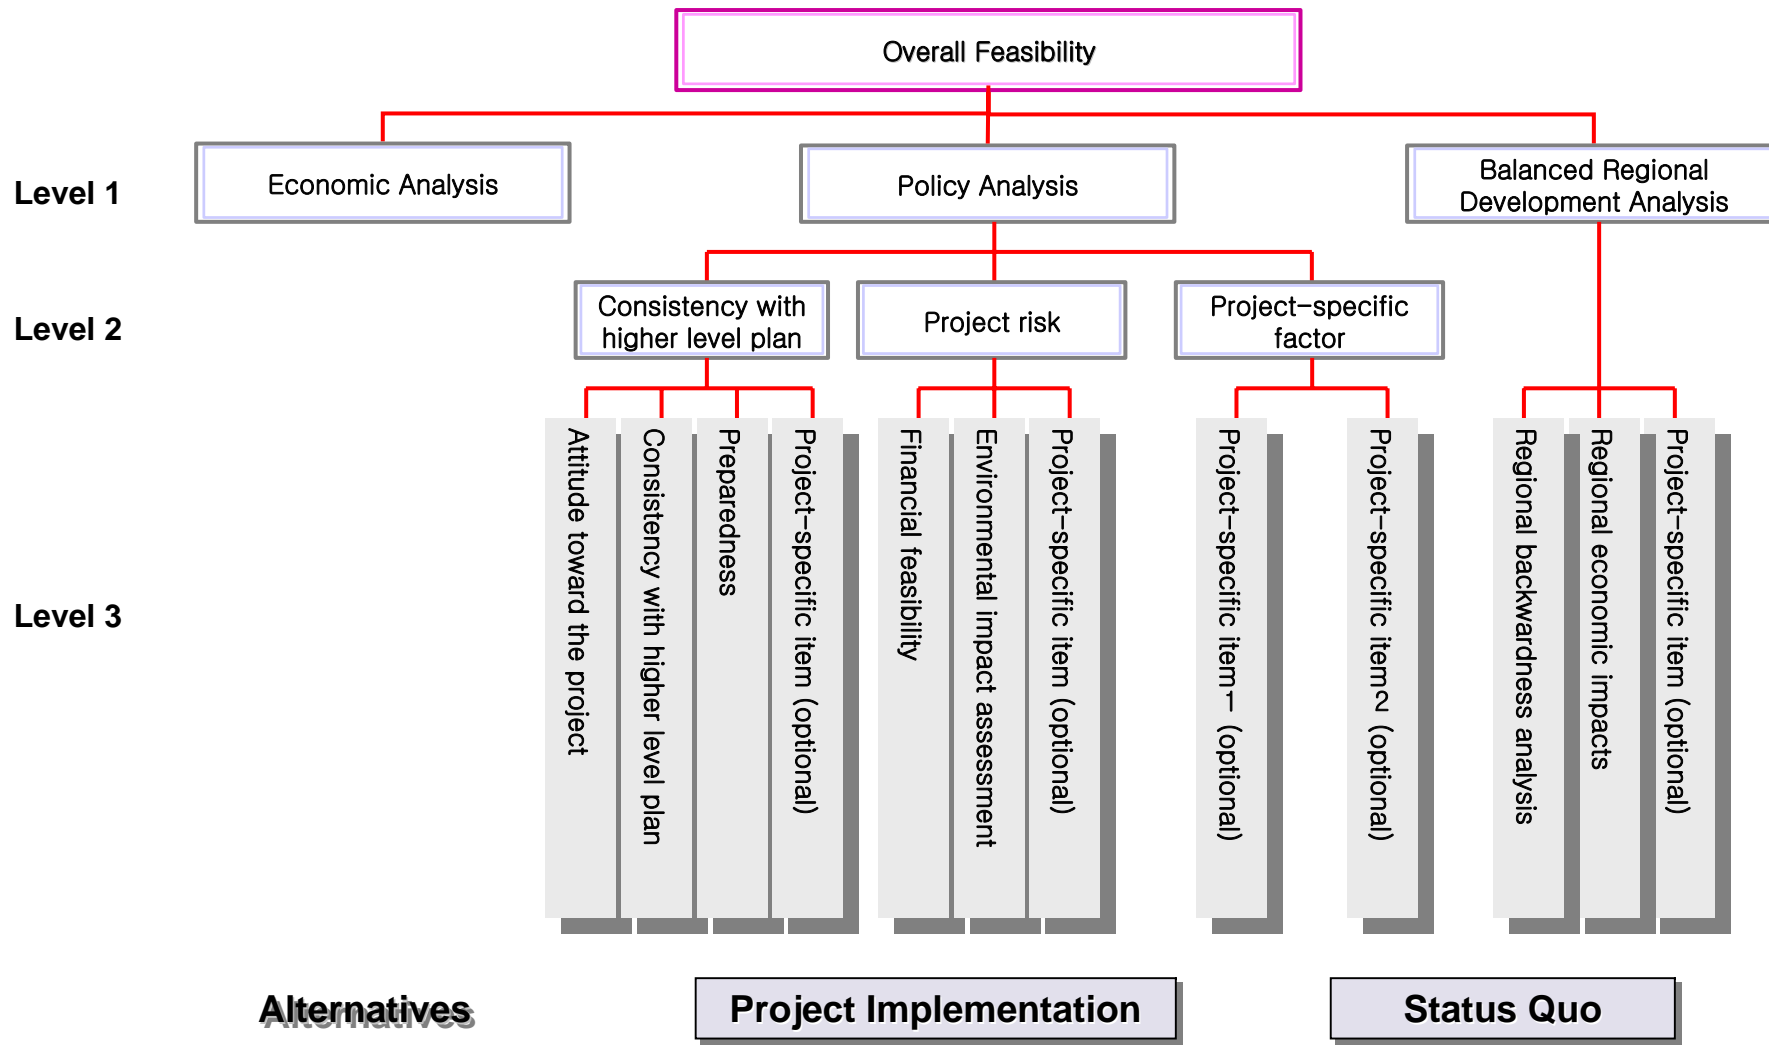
Overall Feasibility

Level 1

Economic Analysis

Policy Analysis

Balanced Regional Development Analysis

Level 2

Consistency with higher level plan

Project risk

Project-specific factor

Level 3

Attitude toward the project

Consistency with higher level plan

Preparedness

Project-specific item (optional)

Financial feasibility

Environmental impact assessment

Project-specific item (optional)

Project-specific item1 (optional)

Project-specific item2 (optional)

Regional backwardness analysis

Regional economic impacts

Project-specific item (optional)

Alternatives

Project Implementation

Status Quo